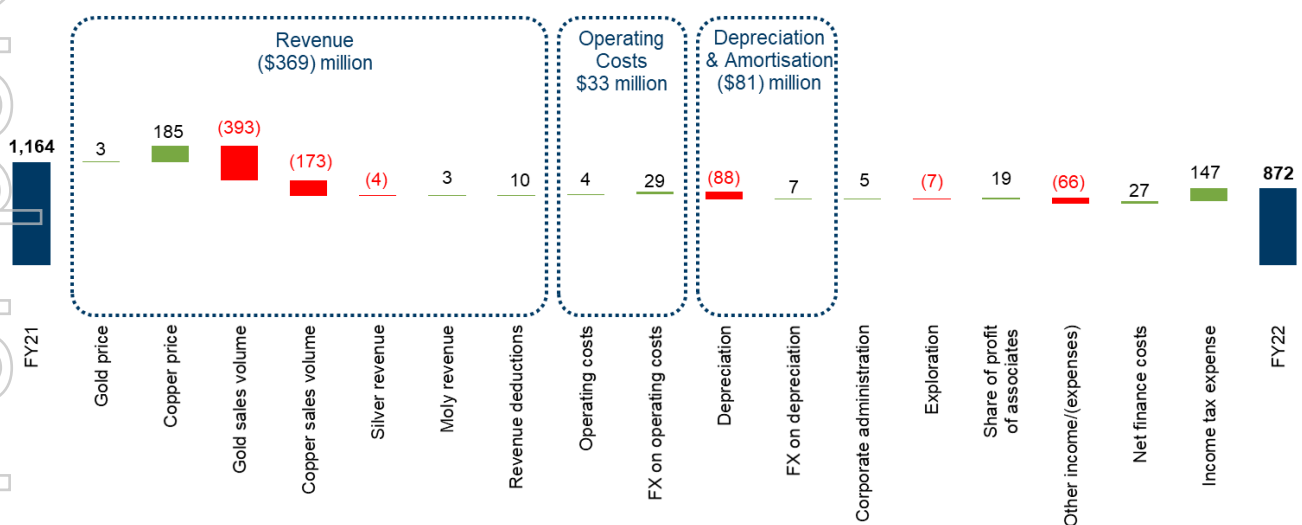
Revenue
($369) million

Operating Costs
$33 million

Depreciation & Amortisation
($81) million

1,164
3
185
(393)
(173)
(4)
3
10
4
29
(88)
7
5
(7)
19
(66)
27
147
872

FY21
Gold price
Copper price
Gold sales volume
Copper sales volume
Silver revenue
Moly revenue
Revenue deductions
Operating costs
FX on operating costs
Depreciation
FX on depreciation
Corporate administration
Exploration
Share of profit of associates
Other income/(expenses)
Net finance costs
Income tax expense
FY22